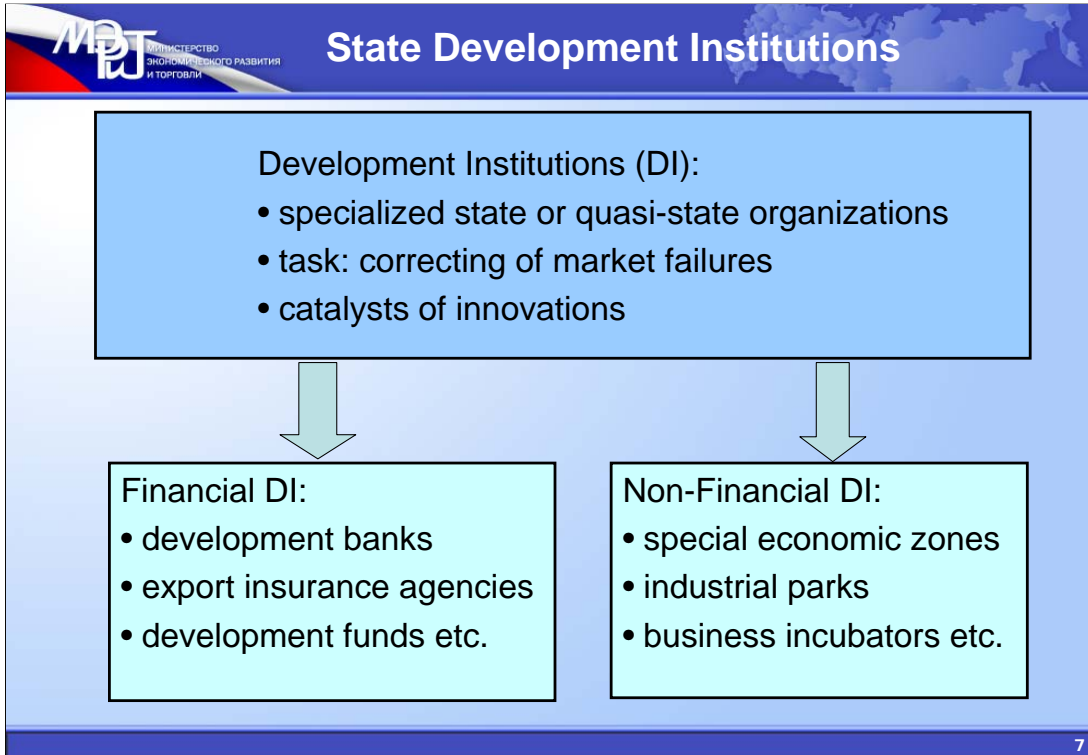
МЭРТ МИНИСТЕРСТВО ЭКОНОМИЧЕСКОГО РАЗВИТИЯ И ТОРГОВЛИ

State Development Institutions

Development Institutions (DI):
• specialized state or quasi-state organizations
• task: correcting of market failures
• catalysts of innovations

Financial DI:
• development banks
• export insurance agencies
• development funds etc.

Non-Financial DI:
• special economic zones
• industrial parks
• business incubators etc.

7